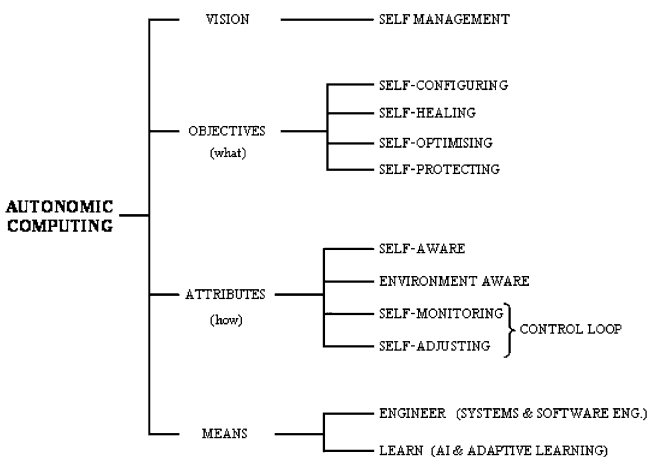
AUTONOMIC COMPUTING

VISION

SELF MANAGEMENT

OBJECTIVES (what)

SELF-CONFIGURING
SELF-HEALING
SELF-OPTIMISING
SELF-PROTECTING

ATTRIBUTES (how)

SELF-AWARE
ENVIRONMENT AWARE
SELF-MONITORING
SELF-ADJUSTING

CONTROL LOOP

MEANS

ENGINEER (SYSTEMS & SOFTWARE ENG.)
LEARN (AI & ADAPTIVE LEARNING)